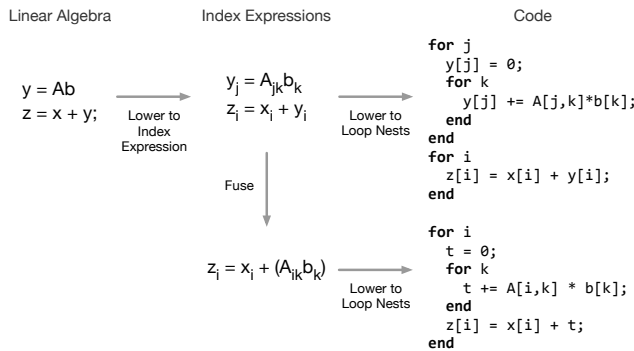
Linear Algebra

Index Expressions

Code

$y = Ab$
$z = x + y;$

Lower to Index Expression

$y_j = A_{jk}b_k$
$z_i = x_i + y_i$

Lower to Loop Nests

```
for j
  y[j] = 0;
  for k
    y[j] += A[j,k]*b[k];
  end
end
for i
  z[i] = x[i] + y[i];
end
```

Fuse

$z_i = x_i + (A_{ik}b_k)$

Lower to Loop Nests

```
for i
  t = 0;
  for k
    t += A[i,k] * b[k];
  end
  z[i] = x[i] + t;
end
```